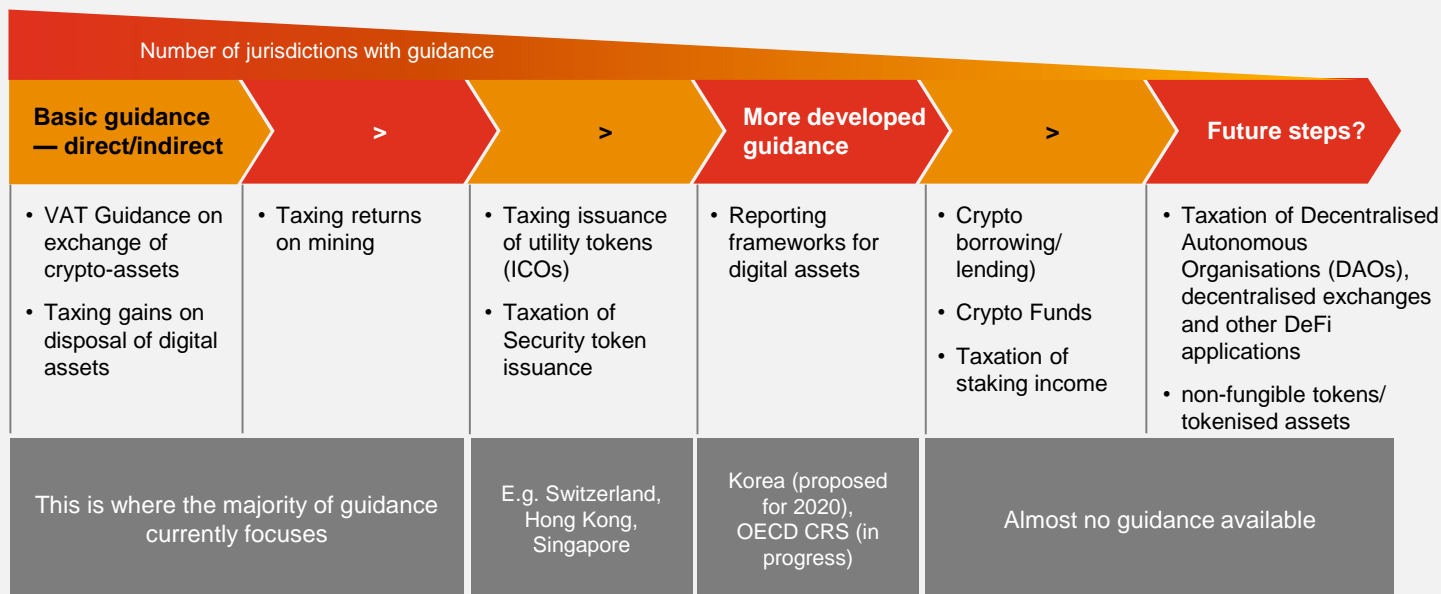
Number of jurisdictions with guidance

Basic guidance — direct/indirect

>

>

More developed guidance

>

Future steps?

• VAT Guidance on exchange of crypto-assets
• Taxing gains on disposal of digital assets

• Taxing returns on mining

• Taxing issuance of utility tokens (ICOs)
• Taxation of Security token issuance

• Reporting frameworks for digital assets

• Crypto borrowing/ lending)
• Crypto Funds
• Taxation of staking income

• Taxation of Decentralised Autonomous Organisations (DAOs), decentralised exchanges and other DeFi applications
• non-fungible tokens/ tokenised assets

This is where the majority of guidance currently focuses

E.g. Switzerland, Hong Kong, Singapore

Korea (proposed for 2020), OECD CRS (in progress)

Almost no guidance available